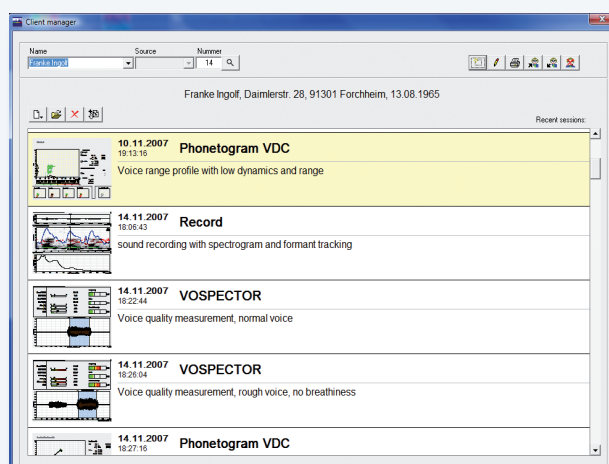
Client manager

Name
Franke Ingolf

Source

Nummer
14

Franke Ingolf, Daimlerstr. 28, 91301 Forchheim, 13.08.1965

Recent sessions:

10.11.2007
19:13:16
Phonetogram VDC
Voice range profile with low dynamics and range

14.11.2007
18:06:43
Record
sound recording with spectrogram and formant tracking

14.11.2007
18:22:44
VOSPECTOR
Voice quality measurement, normal voice

14.11.2007
18:26:04
VOSPECTOR
Voice quality measurement, rough voice, no breathiness

14.11.2007
18:27:16
Phonetogram VDC